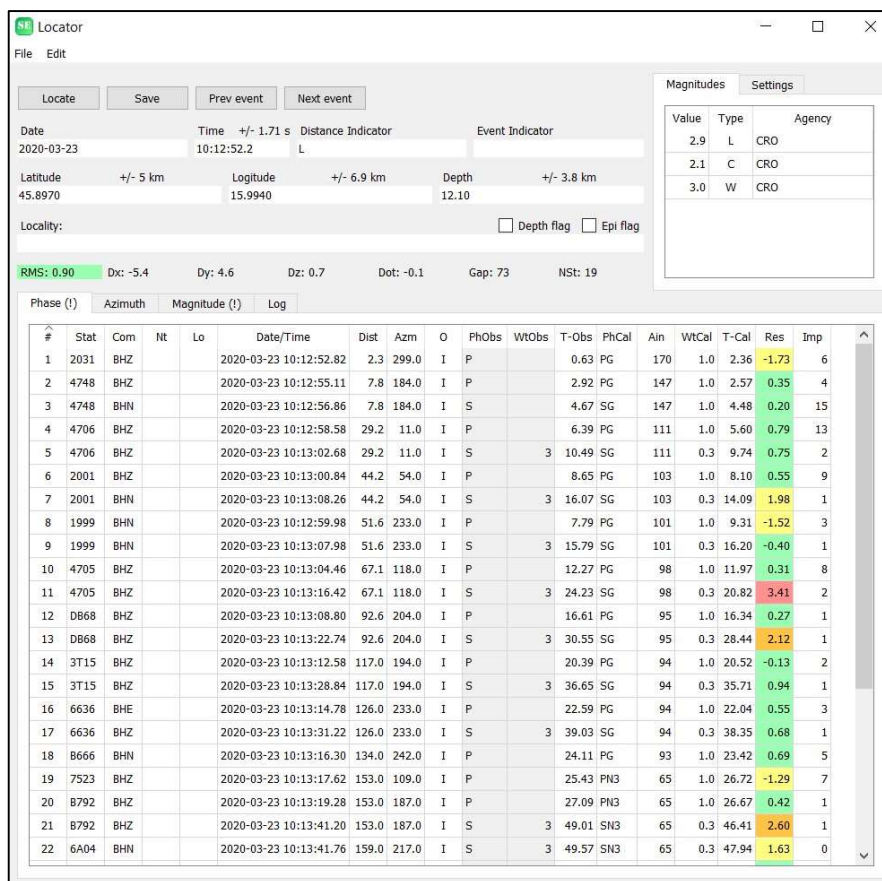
SE Locator

File Edit

Locate Save Prev event Next event

Date
2020-03-23

Time +/- 1.71 s
10:12:52.2

Distance Indicator
L

Event Indicator

Latitude +/- 5 km
45.8970

Logitude +/- 6.9 km
15.9940

Depth +/- 3.8 km
12.10

Locality:

Depth flag Epi flag

RMS: 0.90 Dx: -5.4 Dy: 4.6 Dz: 0.7 Dot: -0.1 Gap: 73 NSt: 19

Magnitudes Settings

| Value | Type | Agency |
|---|---|---|
| 2.9 | L | CRO |
| 2.1 | C | CRO |
| 3.0 | W | CRO |

Phase (!) Azimuth Magnitude (!) Log

| # | Stat | Com | Nt | Lo | Date/Time | Dist | Azm | O | PhObs | WtObs | T-Obs | PhCal | Ain | WtCal | T-Cal | Res | Imp |
|---|---|---|---|---|---|---|---|---|---|---|---|---|---|---|---|---|---|
| 1 | 2031 | BHZ | | | 2020-03-23 10:12:52.82 | 2.3 | 299.0 | I | P | | 0.63 | PG | 170 | 1.0 | 2.36 | -1.73 | 6 |
| 2 | 4748 | BHZ | | | 2020-03-23 10:12:55.11 | 7.8 | 184.0 | I | P | | 2.92 | PG | 147 | 1.0 | 2.57 | 0.35 | 4 |
| 3 | 4748 | BHN | | | 2020-03-23 10:12:56.86 | 7.8 | 184.0 | I | S | | 4.67 | SG | 147 | 1.0 | 4.48 | 0.20 | 15 |
| 4 | 4706 | BHZ | | | 2020-03-23 10:12:58.58 | 29.2 | 11.0 | I | P | | 6.39 | PG | 111 | 1.0 | 5.60 | 0.79 | 13 |
| 5 | 4706 | BHZ | | | 2020-03-23 10:13:02.68 | 29.2 | 11.0 | I | S | 3 | 10.49 | SG | 111 | 0.3 | 9.74 | 0.75 | 2 |
| 6 | 2001 | BHZ | | | 2020-03-23 10:13:00.84 | 44.2 | 54.0 | I | P | | 8.65 | PG | 103 | 1.0 | 8.10 | 0.55 | 9 |
| 7 | 2001 | BHN | | | 2020-03-23 10:13:08.26 | 44.2 | 54.0 | I | S | 3 | 16.07 | SG | 103 | 0.3 | 14.09 | 1.98 | 1 |
| 8 | 1999 | BHN | | | 2020-03-23 10:12:59.98 | 51.6 | 233.0 | I | P | | 7.79 | PG | 101 | 1.0 | 9.31 | -1.52 | 3 |
| 9 | 1999 | BHN | | | 2020-03-23 10:13:07.98 | 51.6 | 233.0 | I | S | 3 | 15.79 | SG | 101 | 0.3 | 16.20 | -0.40 | 1 |
| 10 | 4705 | BHZ | | | 2020-03-23 10:13:04.46 | 67.1 | 118.0 | I | P | | 12.27 | PG | 98 | 1.0 | 11.97 | 0.31 | 8 |
| 11 | 4705 | BHZ | | | 2020-03-23 10:13:16.42 | 67.1 | 118.0 | I | S | 3 | 24.23 | SG | 98 | 0.3 | 20.82 | 3.41 | 2 |
| 12 | DB68 | BHZ | | | 2020-03-23 10:13:08.80 | 92.6 | 204.0 | I | P | | 16.61 | PG | 95 | 1.0 | 16.34 | 0.27 | 1 |
| 13 | DB68 | BHZ | | | 2020-03-23 10:13:22.74 | 92.6 | 204.0 | I | S | 3 | 30.55 | SG | 95 | 0.3 | 28.44 | 2.12 | 1 |
| 14 | 3T15 | BHZ | | | 2020-03-23 10:13:12.58 | 117.0 | 194.0 | I | P | | 20.39 | PG | 94 | 1.0 | 20.52 | -0.13 | 2 |
| 15 | 3T15 | BHZ | | | 2020-03-23 10:13:28.84 | 117.0 | 194.0 | I | S | 3 | 36.65 | SG | 94 | 0.3 | 35.71 | 0.94 | 1 |
| 16 | 6636 | BHE | | | 2020-03-23 10:13:14.78 | 126.0 | 233.0 | I | P | | 22.59 | PG | 94 | 1.0 | 22.04 | 0.55 | 3 |
| 17 | 6636 | BHZ | | | 2020-03-23 10:13:31.22 | 126.0 | 233.0 | I | S | 3 | 39.03 | SG | 94 | 0.3 | 38.35 | 0.68 | 1 |
| 18 | B666 | BHN | | | 2020-03-23 10:13:16.30 | 134.0 | 242.0 | I | P | | 24.11 | PG | 93 | 1.0 | 23.42 | 0.69 | 5 |
| 19 | 7523 | BHZ | | | 2020-03-23 10:13:17.62 | 153.0 | 109.0 | I | P | | 25.43 | PN3 | 65 | 1.0 | 26.72 | -1.29 | 7 |
| 20 | B792 | BHZ | | | 2020-03-23 10:13:19.28 | 153.0 | 187.0 | I | P | | 27.09 | PN3 | 65 | 1.0 | 26.67 | 0.42 | 1 |
| 21 | B792 | BHZ | | | 2020-03-23 10:13:41.20 | 153.0 | 187.0 | I | S | 3 | 49.01 | SN3 | 65 | 0.3 | 46.41 | 2.60 | 1 |
| 22 | 6A04 | BHN | | | 2020-03-23 10:13:41.76 | 159.0 | 217.0 | I | S | 3 | 49.57 | SN3 | 65 | 0.3 | 47.94 | 1.63 | 0 |